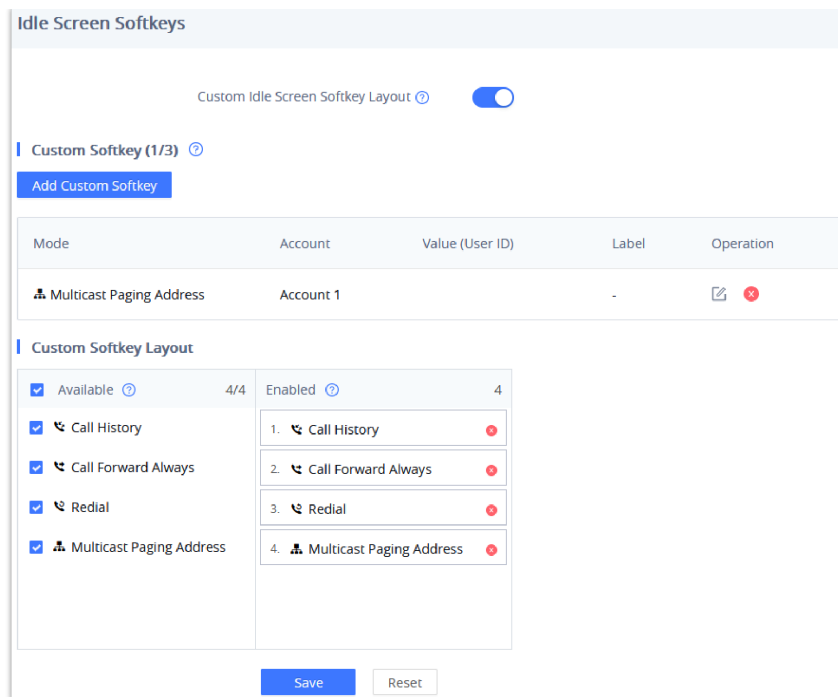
Idle Screen Softkeys

Custom Idle Screen Softkey Layout

Custom Softkey (1/3)

Add Custom Softkey

| Mode | Account | Value (User ID) | Label | Operation |
|---|---|---|---|---|
| Multicast Paging Address | Account 1 | | - | |

Custom Softkey Layout

Available 4/4

Call History

Call Forward Always

Redial

Multicast Paging Address

Enabled 4

1. Call History

2. Call Forward Always

3. Redial

4. Multicast Paging Address

Save Reset